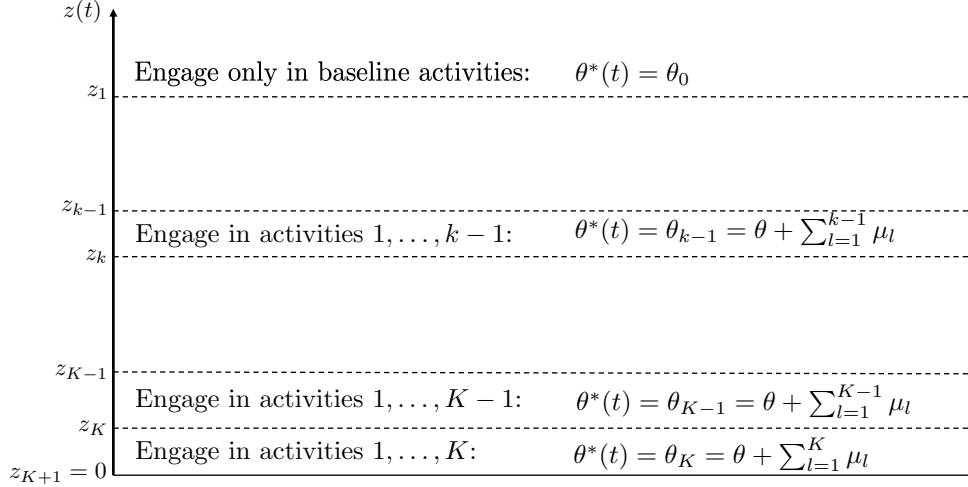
$z(t)$

Engage only in baseline activities: $\theta^*(t) = \theta_0$

$z_1$

$z_{k-1}$

Engage in activities $1, \ldots, k-1$: $\theta^*(t) = \theta_{k-1} = \theta + \sum_{l=1}^{k-1} \mu_l$

$z_k$

$z_{K-1}$

Engage in activities $1, \ldots, K-1$: $\theta^*(t) = \theta_{K-1} = \theta + \sum_{l=1}^{K-1} \mu_l$

$z_K$

Engage in activities $1, \ldots, K$: $\theta^*(t) = \theta_K = \theta + \sum_{l=1}^{K} \mu_l$

$z_{K+1} = 0$